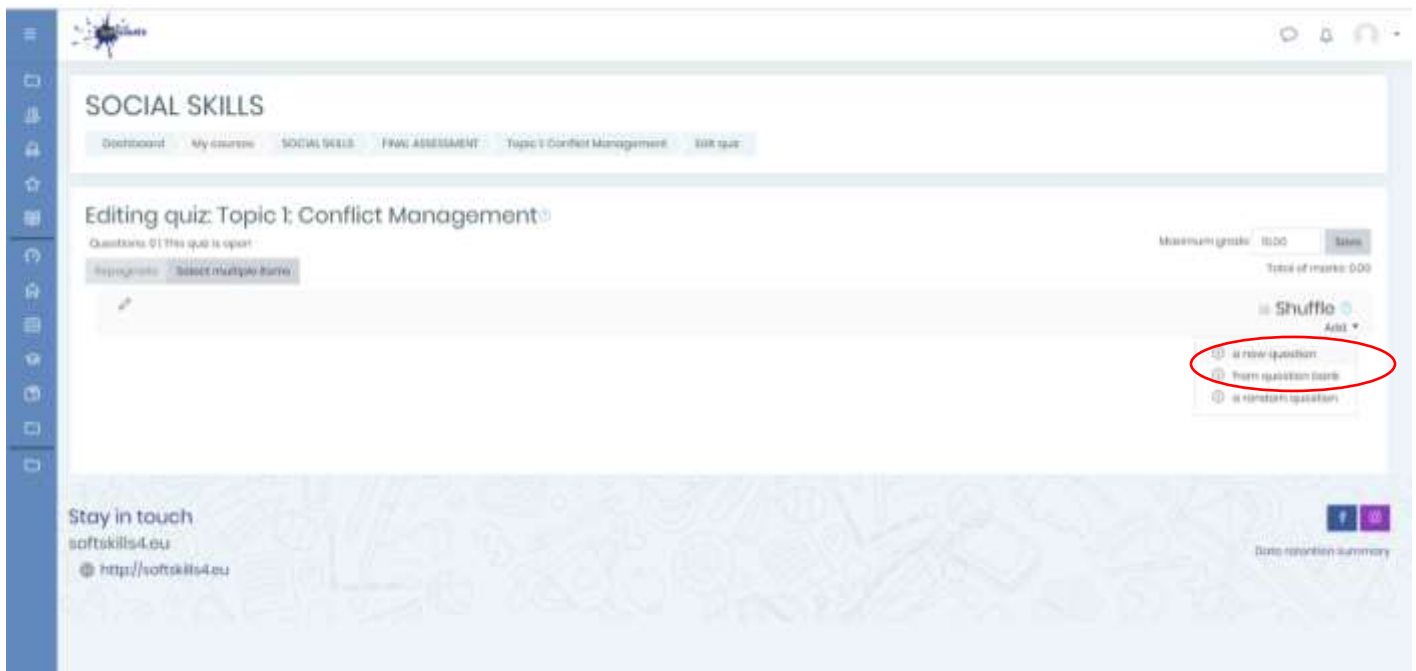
SOCIAL SKILLS

Dashboard My courses SOCIAL SKILLS FINAL ASSESSMENT Topic 1: Conflict Management Edit quiz

Editing quiz: Topic 1: Conflict Management

Questions: 0 | This quiz is open

Maximum grade 10.00 Save

Total of marks: 0.00

Repaginate Select multiple items

Shuffle

Add

a new question

from question bank

a random question

Stay in touch

softskills4.eu

http://softskills4.eu

Data retention summary